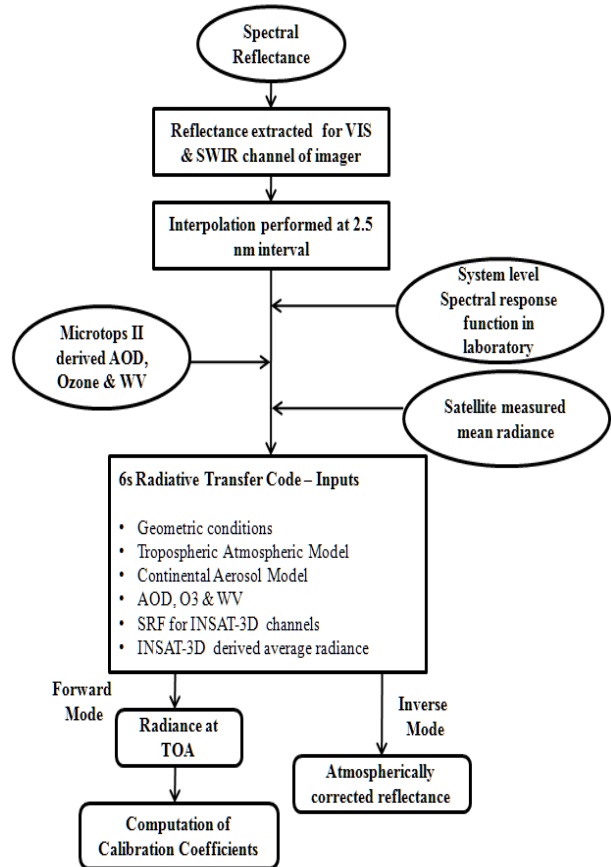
Spectral Reflectance

Reflectance extracted for VIS & SWIR channel of imager

Interpolation performed at 2.5 nm interval

System level Spectral response function in laboratory

Microtops II derived AOD, Ozone & WV

Satellite measured mean radiance

6s Radiative Transfer Code – Inputs

• Geometric conditions
• Tropospheric Atmospheric Model
• Continental Aerosol Model
• AOD, O3 & WV
• SRF for INSAT-3D channels
• INSAT-3D derived average radiance

Forward Mode

Radiance at TOA

Inverse Mode

Atmospherically corrected reflectance

Computation of Calibration Coefficients